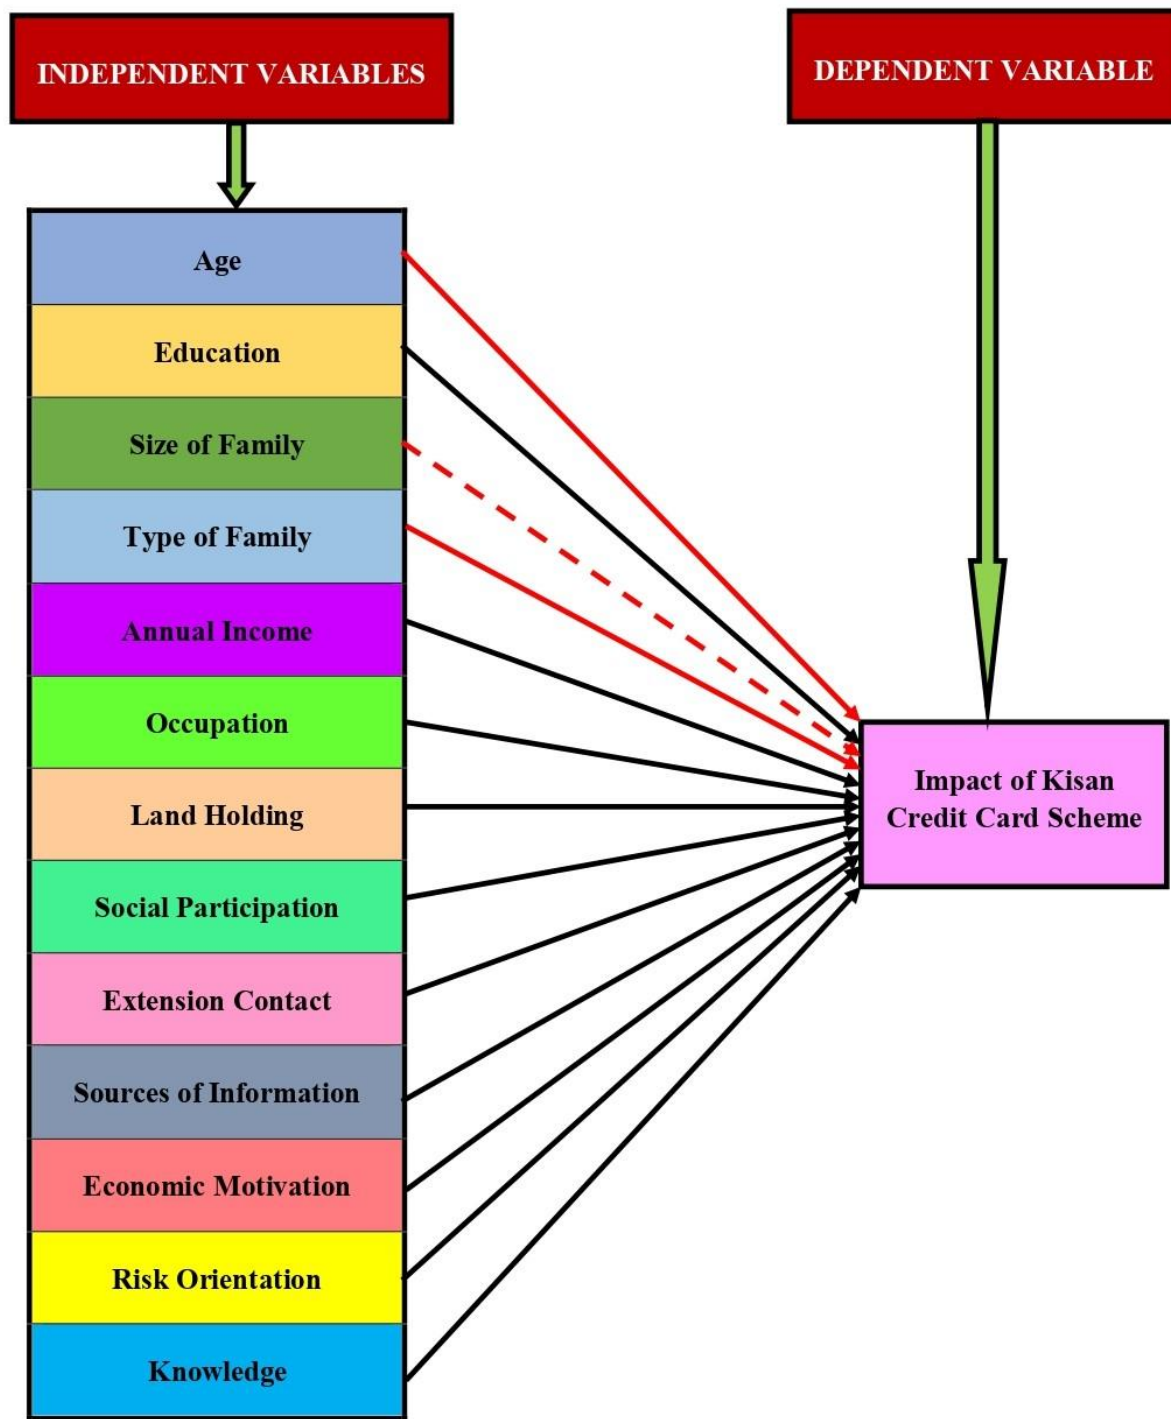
INDEPENDENT VARIABLES

DEPENDENT VARIABLE

Age

Education

Size of Family

Type of Family

Annual Income

Occupation

Land Holding

Social Participation

Extension Contact

Sources of Information

Economic Motivation

Risk Orientation

Knowledge

Impact of Kisan Credit Card Scheme